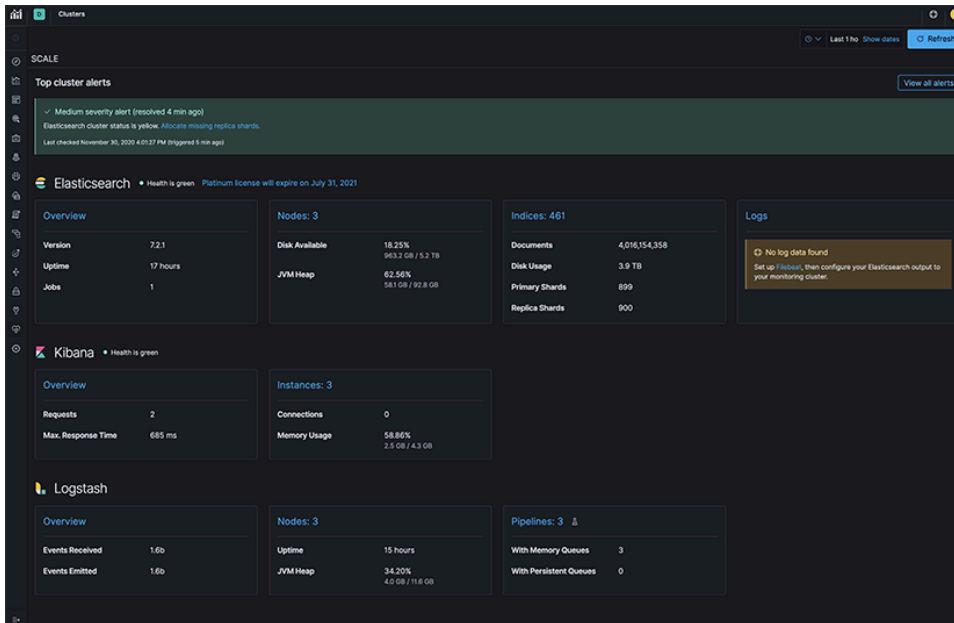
D Clusters

Last 1 ho Show dates Refresh

SCALE

Top cluster alerts

View all alerts

✓ Medium severity alert (resolved 4 min ago)

Elasticsearch cluster status is yellow. Allocate missing replica shards.

Last checked November 30, 2020 4:01:27 PM (triggered 5 min ago)

Elasticsearch • Health is green Platinum license will expire on July 31, 2021

Overview

| | |
|---|---|
| Version | 7.2.1 |
| Uptime | 17 hours |
| Jobs | 1 |

Nodes: 3

| | |
|---|---|
| Disk Available | 18.25% 963.2 GB / 5.2 TB |
| JVM Heap | 62.56% 58.1 GB / 92.8 GB |

Indices: 461

| | |
|---|---|
| Documents | 4,016,154,358 |
| Disk Usage | 3.9 TB |
| Primary Shards | 899 |
| Replica Shards | 900 |

Logs

No log data found

Set up Filebeat, then configure your Elasticsearch output to your monitoring cluster.

Kibana • Health is green

Overview

| | |
|---|---|
| Requests | 2 |
| Max. Response Time | 685 ms |

Instances: 3

| | |
|---|---|
| Connections | 0 |
| Memory Usage | 58.86% 2.5 GB / 4.3 GB |

Logstash

Overview

| | |
|---|---|
| Events Received | 1.6b |
| Events Emitted | 1.6b |

Nodes: 3

| | |
|---|---|
| Uptime | 15 hours |
| JVM Heap | 34.20% 4.0 GB / 11.6 GB |

Pipelines: 3

| | |
|---|---|
| With Memory Queues | 3 |
| With Persistent Queues | 0 |